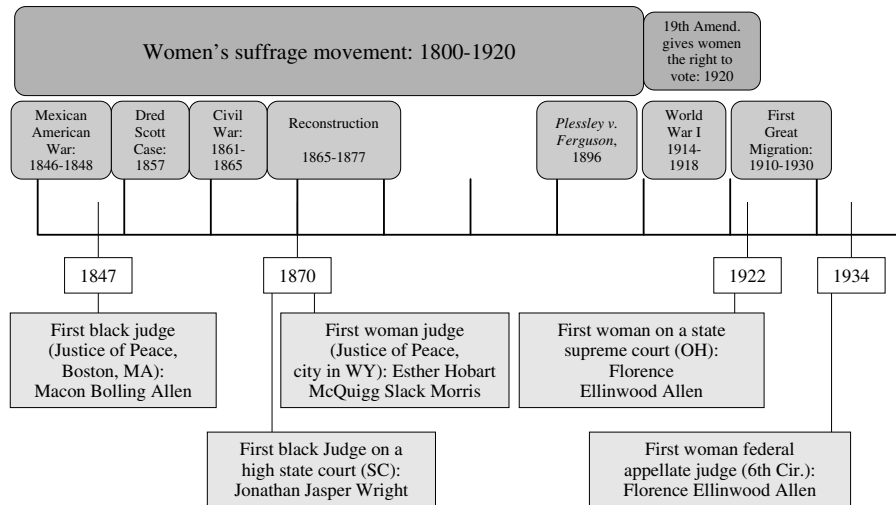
Women's suffrage movement: 1800-1920

19th Amend. gives women the right to vote: 1920

Mexican American War: 1846-1848

Dred Scott Case: 1857

Civil War: 1861-1865

Reconstruction 1865-1877

*Plessley v. Ferguson*, 1896

World War I 1914-1918

First Great Migration: 1910-1930

1847

1870

1922

1934

First black judge (Justice of Peace, Boston, MA): Macon Bolling Allen

First woman judge (Justice of Peace, city in WY): Esther Hobart McQuigg Slack Morris

First woman on a state supreme court (OH): Florence Ellinwood Allen

First black Judge on a high state court (SC): Jonathan Jasper Wright

First woman federal appellate judge (6th Cir.): Florence Ellinwood Allen